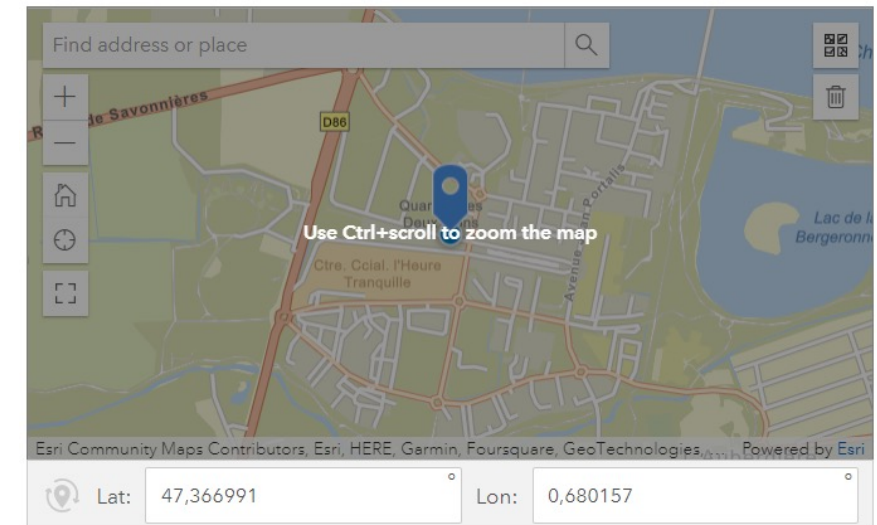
Find address or place

R de Savonnières

D86

Quar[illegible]es Deux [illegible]

Use Ctrl+scroll to zoom the map

Ctre. Ccial. l'Heure Tranquille

Avenue Jean Portalis

Lac de la Bergeronn

Esri Community Maps Contributors, Esri, HERE, Garmin, Foursquare, GeoTechnologies, ... Powered by Esri

Lat: 47,366991 °

Lon: 0,680157 °